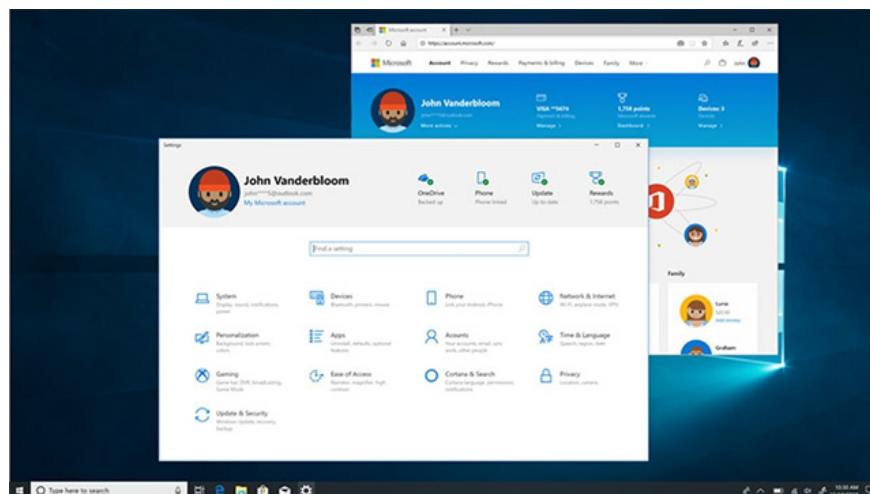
Microsoft account

https://account.microsoft.com

Microsoft Account Privacy Rewards Payments & billing Devices Family More

John Vanderbloom

More actions

VISA **5674

Manage

1,758 points

Dashboard

Devices 3

Manage

Family

Lucia

Graham

Settings

John Vanderbloom

john****5@outlook.com

My Microsoft account

OneDrive
Backed up

Phone
Phone linked

Update
Up to date

Rewards
1,758 points

Find a setting

System
Display, sound, notifications, power

Devices
Bluetooth, printers, mouse

Phone
Link your Android, iPhone

Network & Internet
Wi-Fi, airplane mode, VPN

Personalization
Background, lock screen, colors

Apps
Uninstall, defaults, optional features

Accounts
Your accounts, email, sync, work, other people

Time & Language
Speech, region, date

Gaming
Game bar, DVR, broadcasting, Game Mode

Ease of Access
Narrator, magnifier, high contrast

Cortana & Search
Cortana language, permissions, notifications

Privacy
Location, camera

Update & Security
Windows Update, recovery, backup

Type here to search

10:30 AM